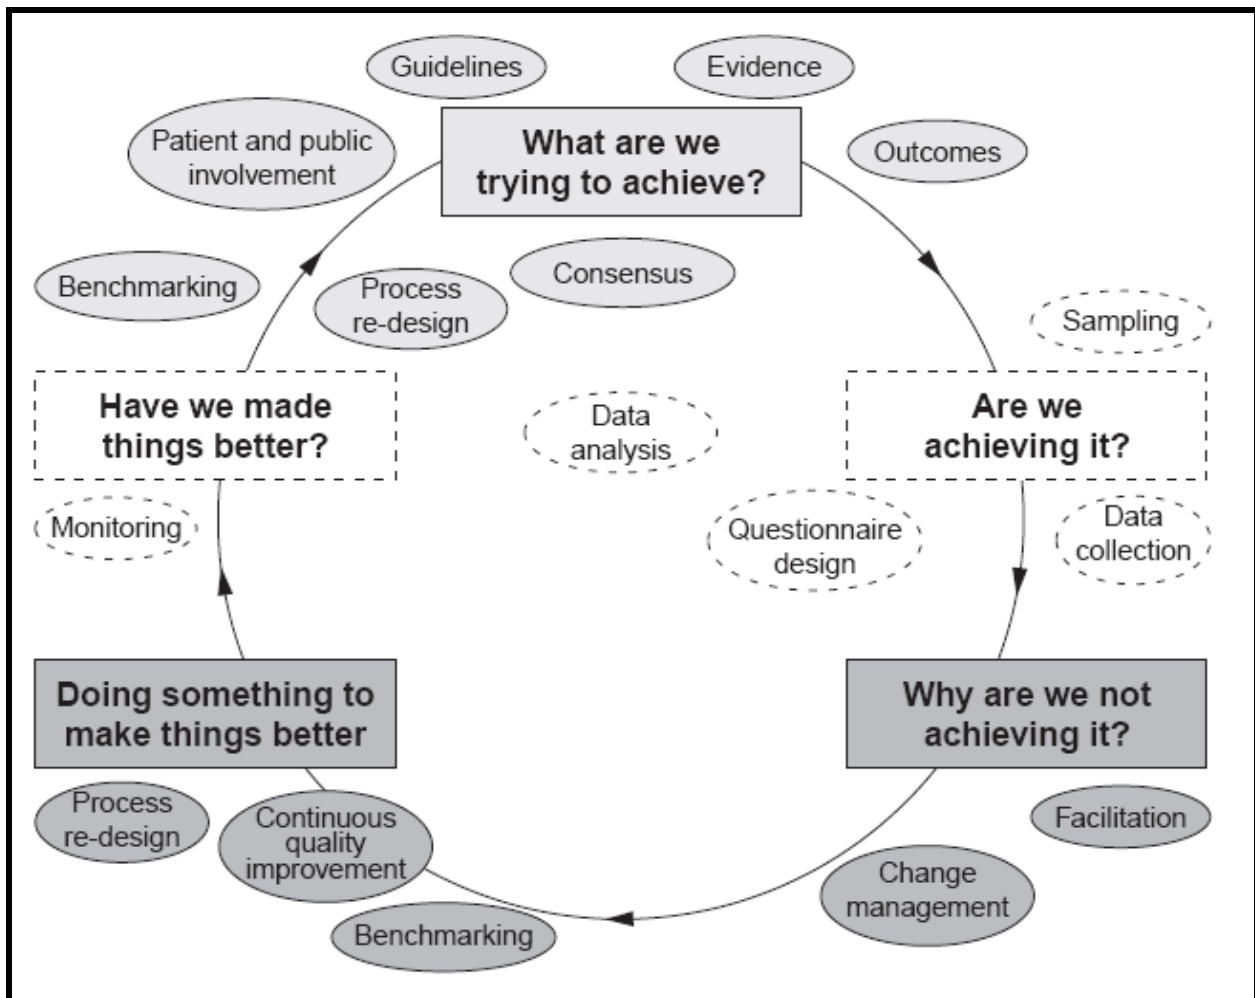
Guidelines

Evidence

Patient and public involvement

What are we trying to achieve?

Outcomes

Benchmarking

Process re-design

Consensus

Sampling

Have we made things better?

Data analysis

Are we achieving it?

Monitoring

Questionnaire design

Data collection

Doing something to make things better

Why are we not achieving it?

Process re-design

Continuous quality improvement

Facilitation

Change management

Benchmarking